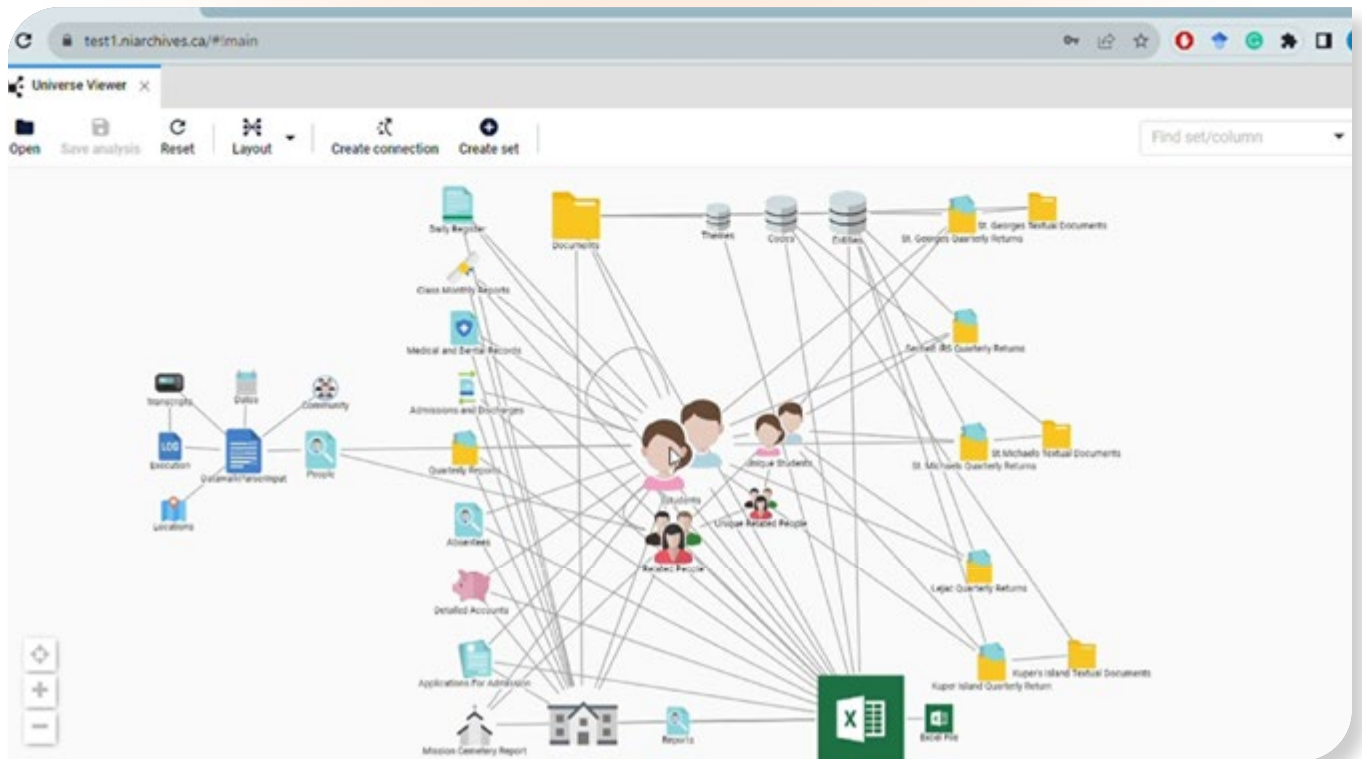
test1.niarchives.ca/#!main

Universe Viewer ×

Open
Save analysis
Reset
Layout
Create connection
Create set

Find set/column

Daily Register
Documents
Themes
Codes
Entities
St. Georges Textual Documents
St. Georges Quarterly Returns
Class Monthly Reports
Medical and Dental Records
Sechelt IRS Quarterly Returns
Admissions and Discharges
Transcripts
Dates
Community
LOG
Execution
DataHeldPersonInput
People
Quarterly Reports
Unique Students
St.Michaels Textual Documents
St. Michaels Quarterly Returns
Students
Unique Related People
Locations
Absentees
Related People
Lejac Quarterly Returns
Detailed Accounts
Kupers Island Textual Documents
Kuper Island Quarterly Return
Applications For Admission
Mission Cemetery Report
Reports
Excel File